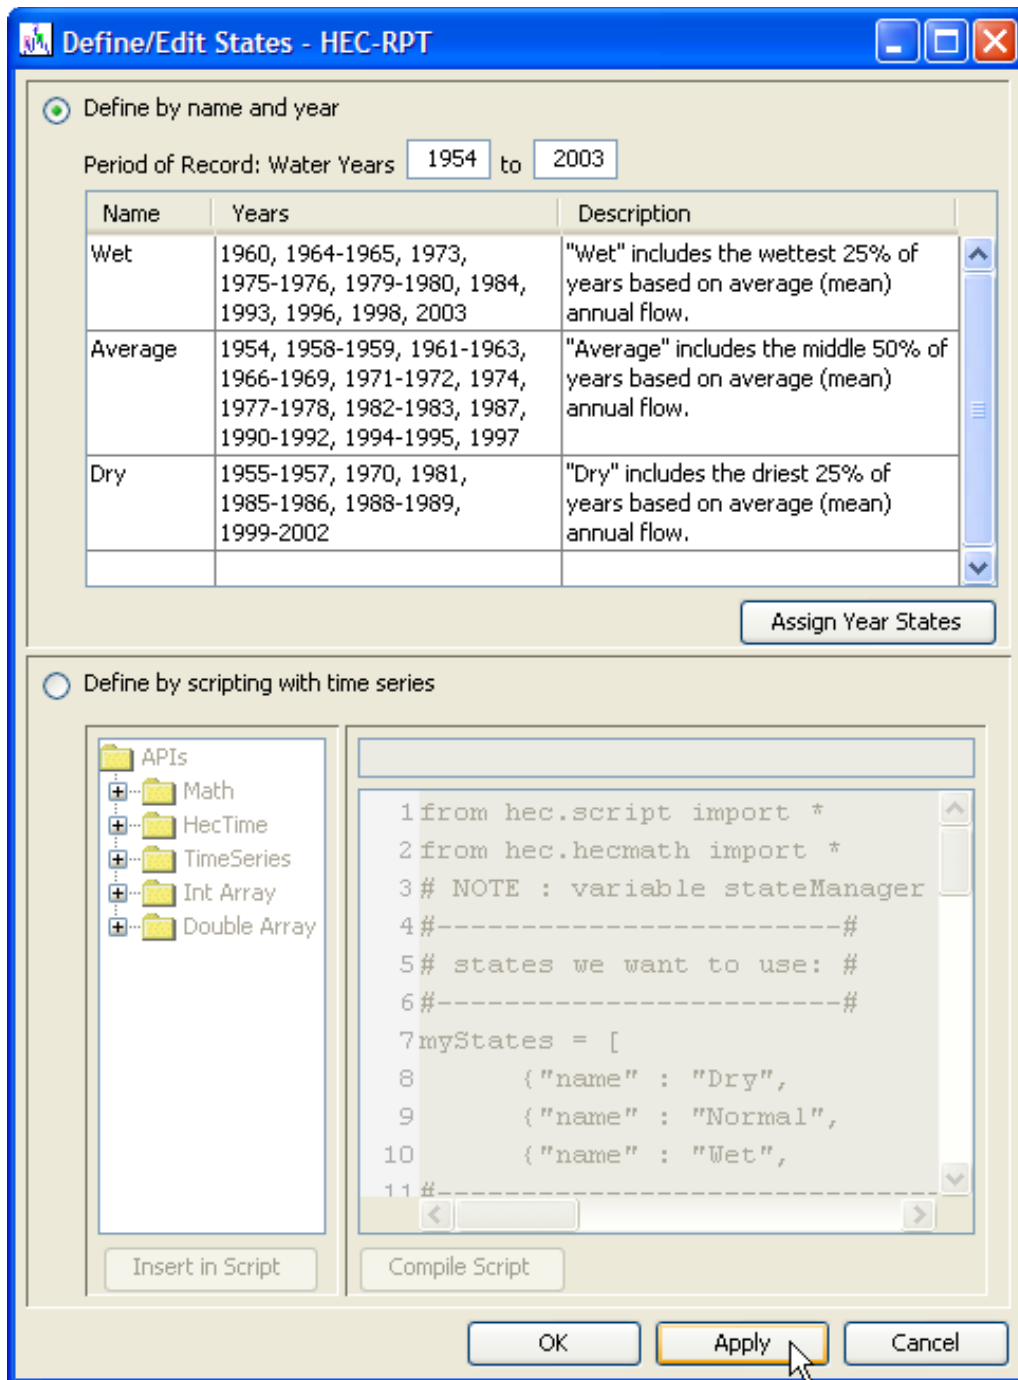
Define/Edit States - HEC-RPT

Define by name and year

Period of Record: Water Years 1954 to 2003

| Name | Years | Description |
|---|---|---|
| Wet | 1960, 1964-1965, 1973, 1975-1976, 1979-1980, 1984, 1993, 1996, 1998, 2003 | "Wet" includes the wettest 25% of years based on average (mean) annual flow. |
| Average | 1954, 1958-1959, 1961-1963, 1966-1969, 1971-1972, 1974, 1977-1978, 1982-1983, 1987, 1990-1992, 1994-1995, 1997 | "Average" includes the middle 50% of years based on average (mean) annual flow. |
| Dry | 1955-1957, 1970, 1981, 1985-1986, 1988-1989, 1999-2002 | "Dry" includes the driest 25% of years based on average (mean) annual flow. |
| | | |

Assign Year States

Define by scripting with time series

APIs
Math
HecTime
TimeSeries
Int Array
Double Array

1 from hec.script import *
2 from hec.hecmath import *
3 # NOTE : variable stateManager
4 #-----------------------#
5 # states we want to use: #
6 #-----------------------#
7 myStates = [
8 {"name" : "Dry",
9 {"name" : "Normal",
10 {"name" : "Wet",
11 #-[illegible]

Insert in Script
Compile Script

OK
Apply
Cancel